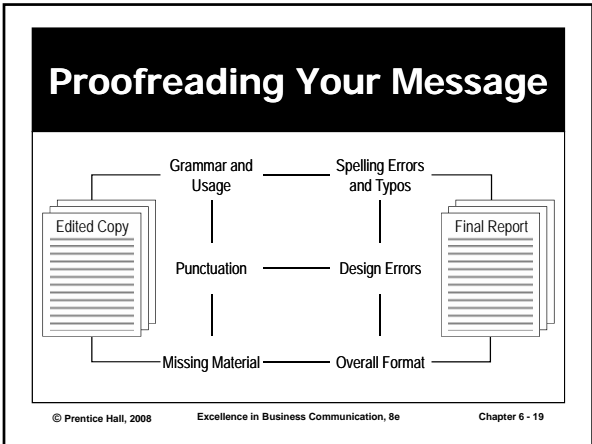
Proofreading Your Message

Edited Copy

Grammar and Usage

Spelling Errors and Typos

Punctuation

Design Errors

Missing Material

Overall Format

Final Report

© Prentice Hall, 2008

Excellence in Business Communication, 8e

Chapter 6 - 19